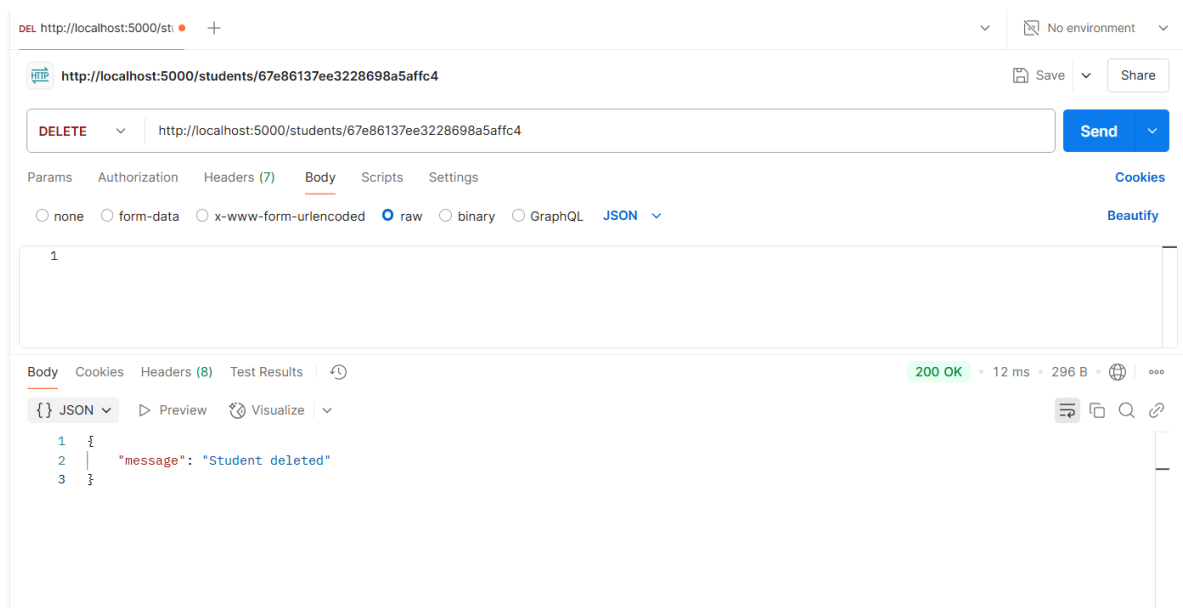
DEL http://localhost:5000/stu +

No environment

HTTP http://localhost:5000/students/67e86137ee3228698a5affc4

Save Share

DELETE http://localhost:5000/students/67e86137ee3228698a5affc4

Send

Params Authorization Headers (7) Body Scripts Settings Cookies

none form-data x-www-form-urlencoded raw binary GraphQL JSON Beautify

1

Body Cookies Headers (8) Test Results

200 OK • 12 ms • 296 B

{} JSON Preview Visualize

1 {
2 "message": "Student deleted"
3 }